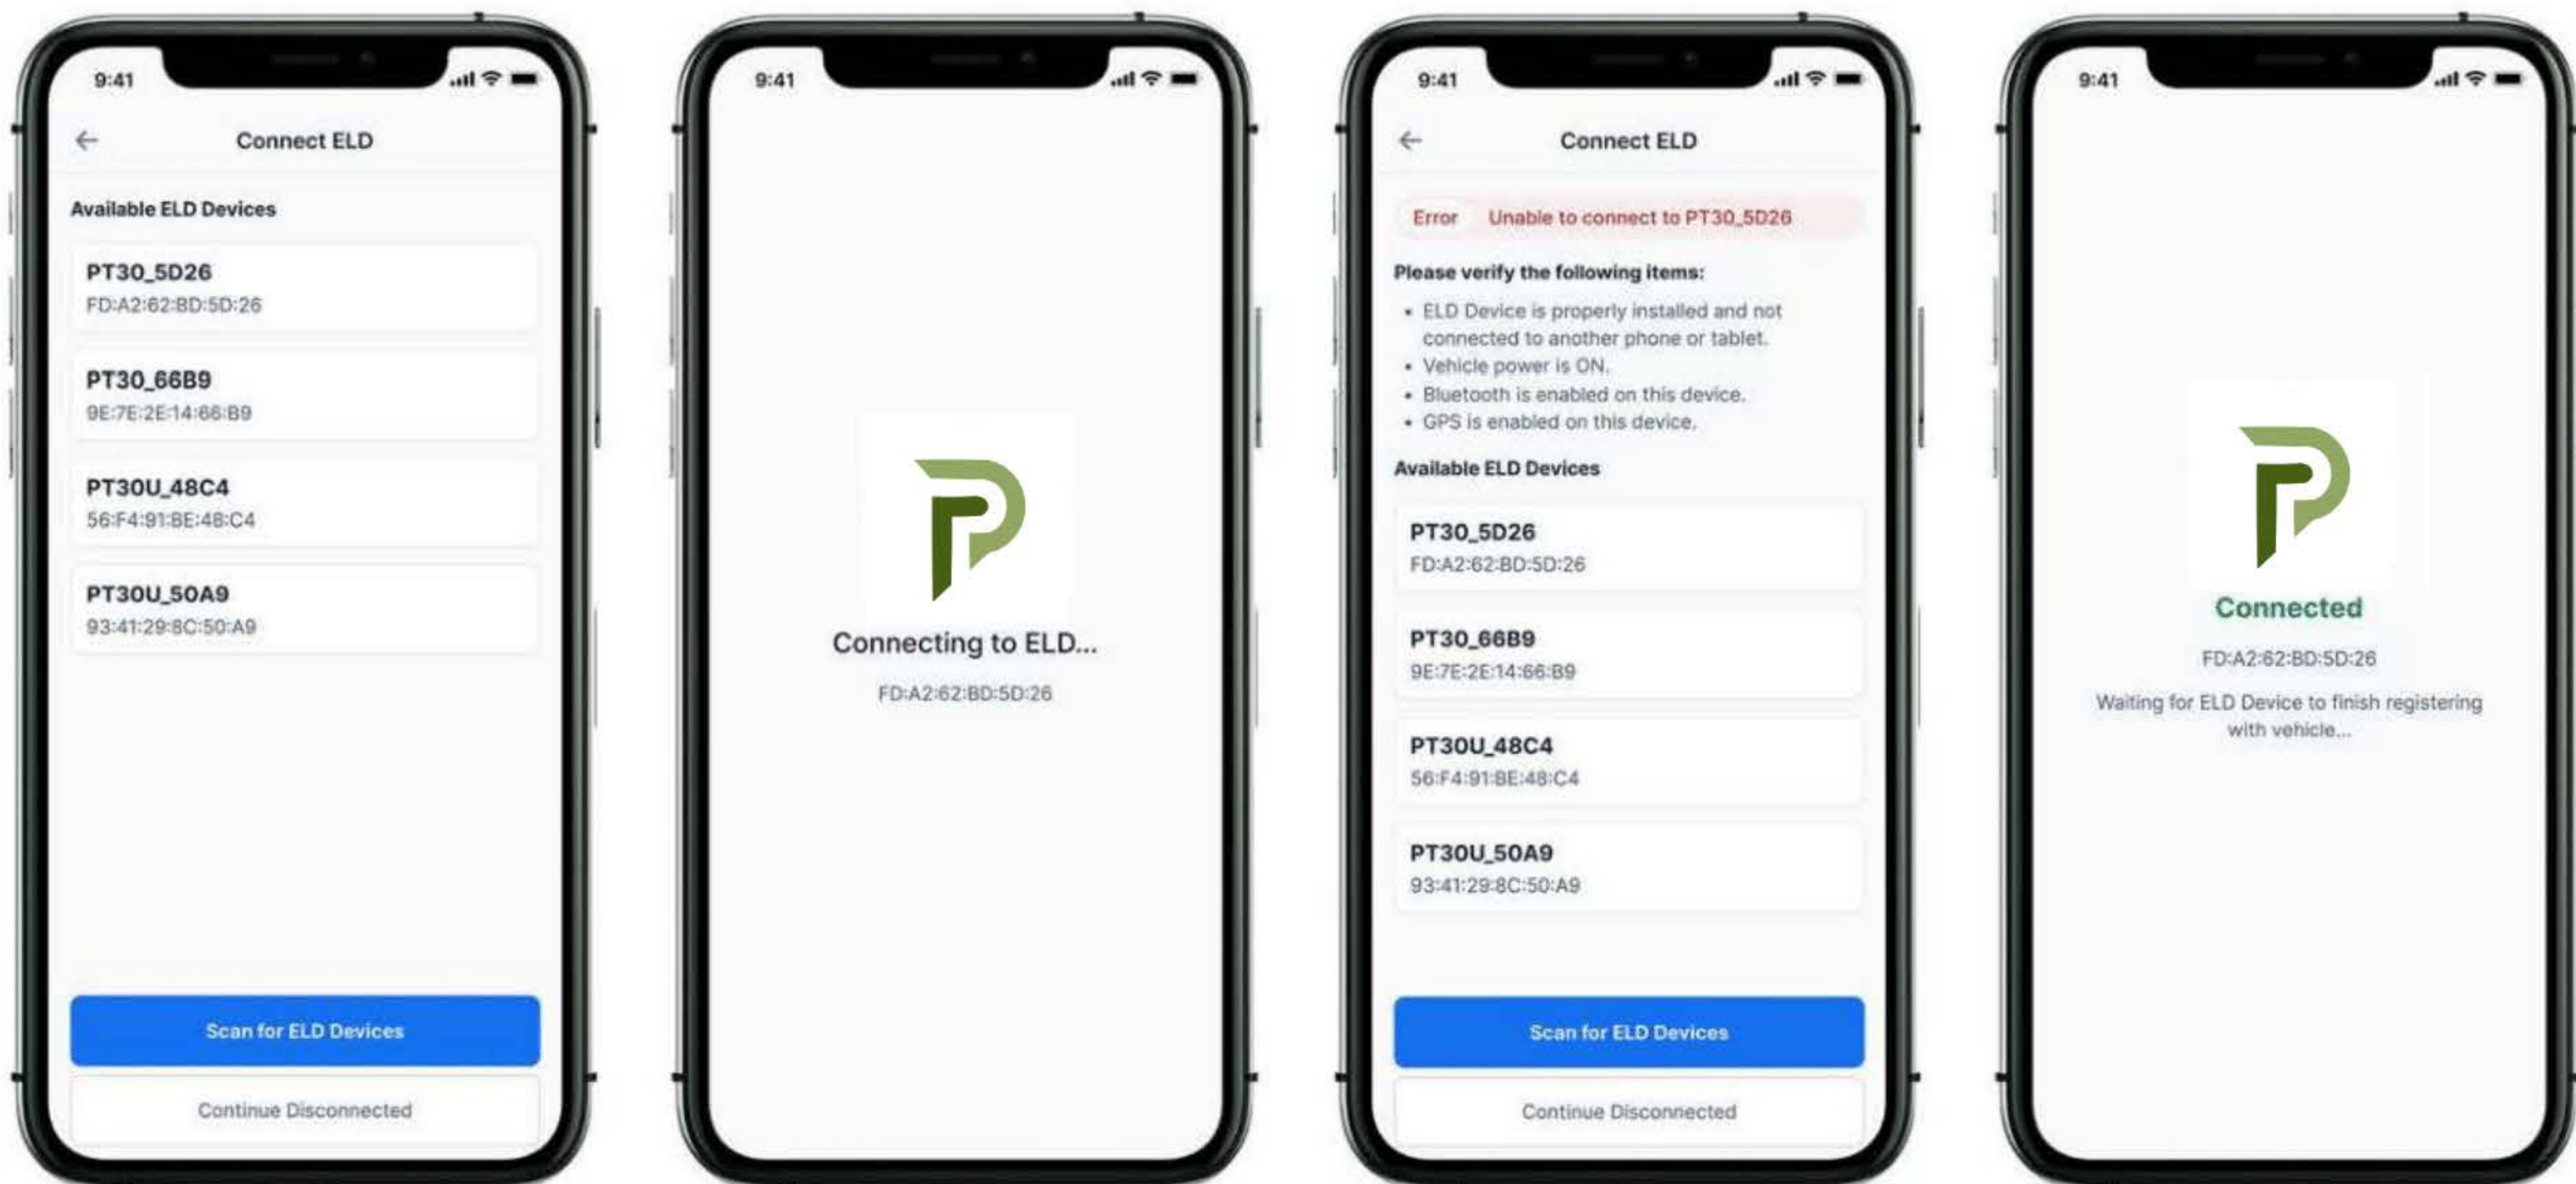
9:41

←

Connect ELD

Available ELD Devices

PT30_5D26
FD:A2:62:BD:5D:26

PT30_66B9
9E:7E:2E:14:66:B9

PT30U_48C4
56:F4:91:BE:48:C4

PT30U_50A9
93:41:29:8C:50:A9

Scan for ELD Devices

Continue Disconnected

9:41

Connecting to ELD...

FD:A2:62:BD:5D:26

9:41

←

Connect ELD

Error Unable to connect to PT30_5D26

Please verify the following items:

- ELD Device is properly installed and not connected to another phone or tablet.
- Vehicle power is ON.
- Bluetooth is enabled on this device.
- GPS is enabled on this device.

Available ELD Devices

PT30_5D26
FD:A2:62:BD:5D:26

PT30_66B9
9E:7E:2E:14:66:B9

PT30U_48C4
56:F4:91:BE:48:C4

PT30U_50A9
93:41:29:8C:50:A9

Scan for ELD Devices

Continue Disconnected

9:41

Connected

FD:A2:62:BD:5D:26

Waiting for ELD Device to finish registering with vehicle...